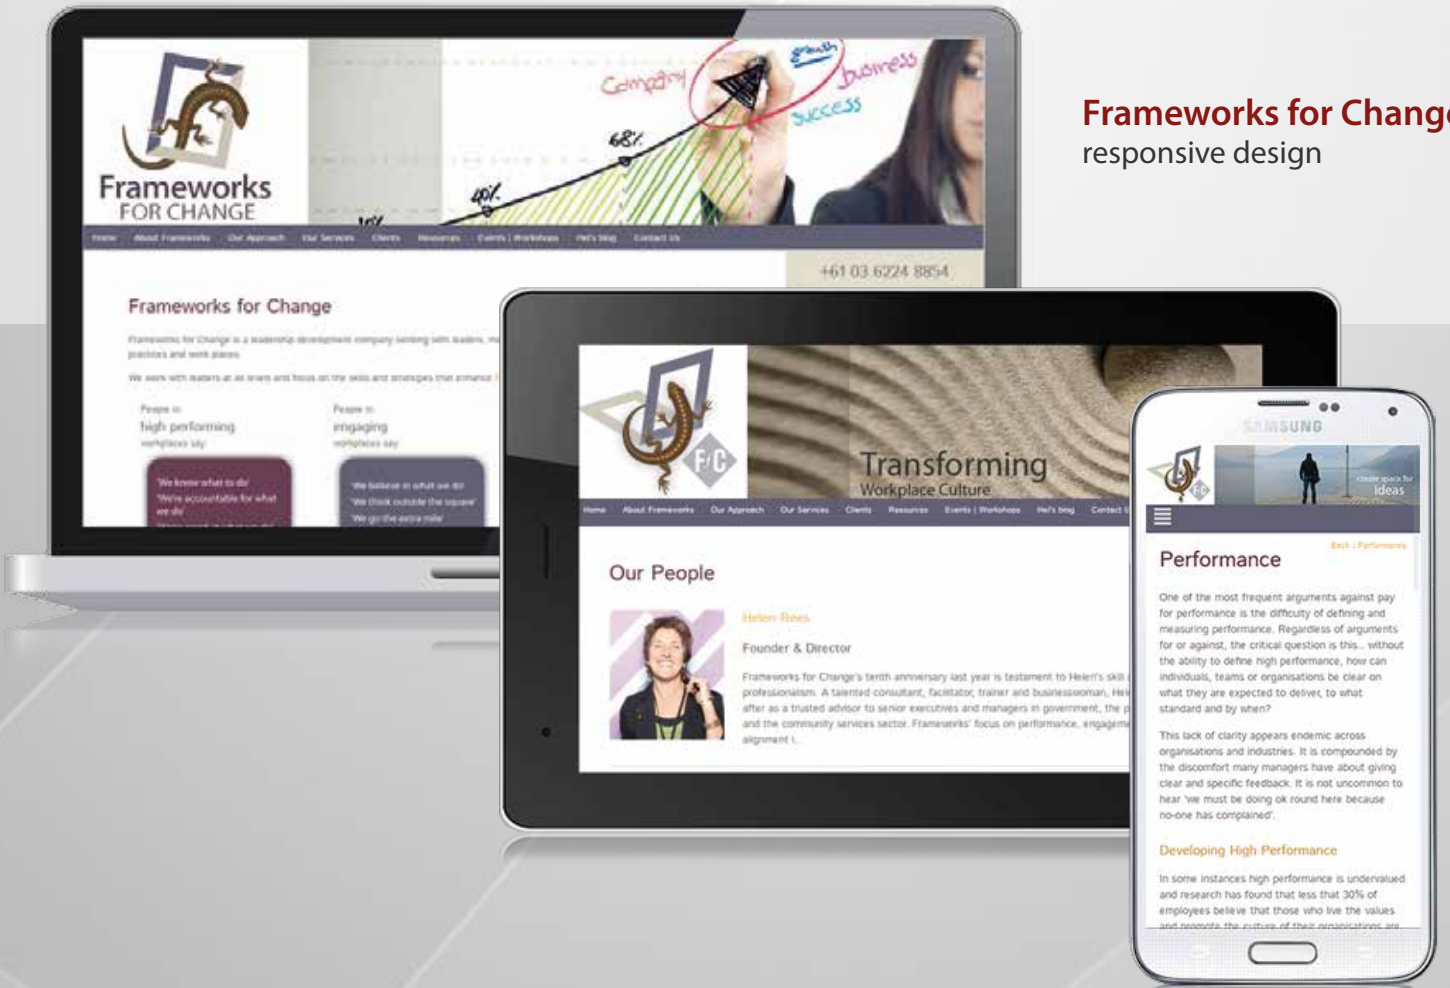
Frameworks for Change
responsive design

Frameworks
FOR CHANGE

Company growth business success 68% 40% 10%

Home About Frameworks Our Approach Our Services Clients Resources Events | Workshops Hel's blog Contact Us

+61 03 6224 8854

Frameworks for Change

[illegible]

People in
high performing
workplaces say

People in
engaging
workplaces say

'We know what to do'
'We're accountable for what we do'

'We believe in what we do'
'We think outside the square'
'We go the extra mile'

F/C

Transforming
Workplace Culture

Home About Frameworks Our Approach Our Services Clients Resources Events | Workshops Hel's blog Contact Us

Our People

Helen Rees

Founder & Director

Frameworks for Change's tenth anniversary last year is testament to Helen's skill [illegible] professionalism. A talented consultant, facilitator, trainer and businesswoman, Hel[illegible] after as a trusted advisor to senior executives and managers in government, the p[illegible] and the community services sector. Frameworks' focus on performance, engageme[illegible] alignment i...

SAMSUNG

create space for
ideas

Back | Performance

Performance

One of the most frequent arguments against pay for performance is the difficulty of defining and measuring performance. Regardless of arguments for or against, the critical question is this... without the ability to define high performance, how can individuals, teams or organisations be clear on what they are expected to deliver, to what standard and by when?

This lack of clarity appears endemic across organisations and industries. It is compounded by the discomfort many managers have about giving clear and specific feedback. It is not uncommon to hear 'we must be doing ok round here because no-one has complained'.

Developing High Performance

In some instances high performance is undervalued and research has found that less that 30% of employees believe that those who live the values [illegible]